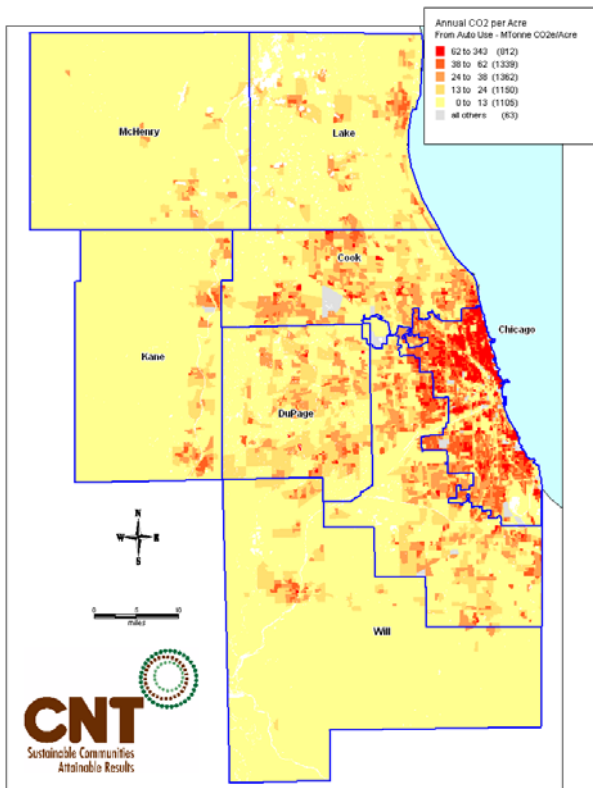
Annual CO2 per Acre
From Auto Use - MTonne CO2e/Acre

62 to 343 (812)
38 to 62 (1339)
24 to 38 (1362)
13 to 24 (1150)
0 to 13 (1105)
all others (63)

McHenry

Lake

Cook

Kane

Chicago

DuPage

Will

N
W E
S

0 5 10
miles

CNT
Sustainable Communities
Attainable Results